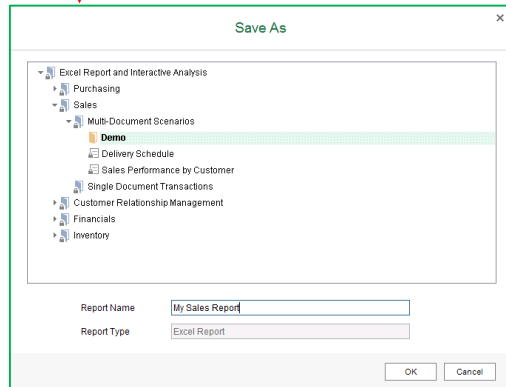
Save As

×

Excel Report and Interactive Analysis
Purchasing
Sales
Multi-Document Scenarios
Demo
Delivery Schedule
Sales Performance by Customer
Single Document Transactions
Customer Relationship Management
Financials
Inventory

Report Name My Sales Report
Report Type Excel Report

OK Cancel